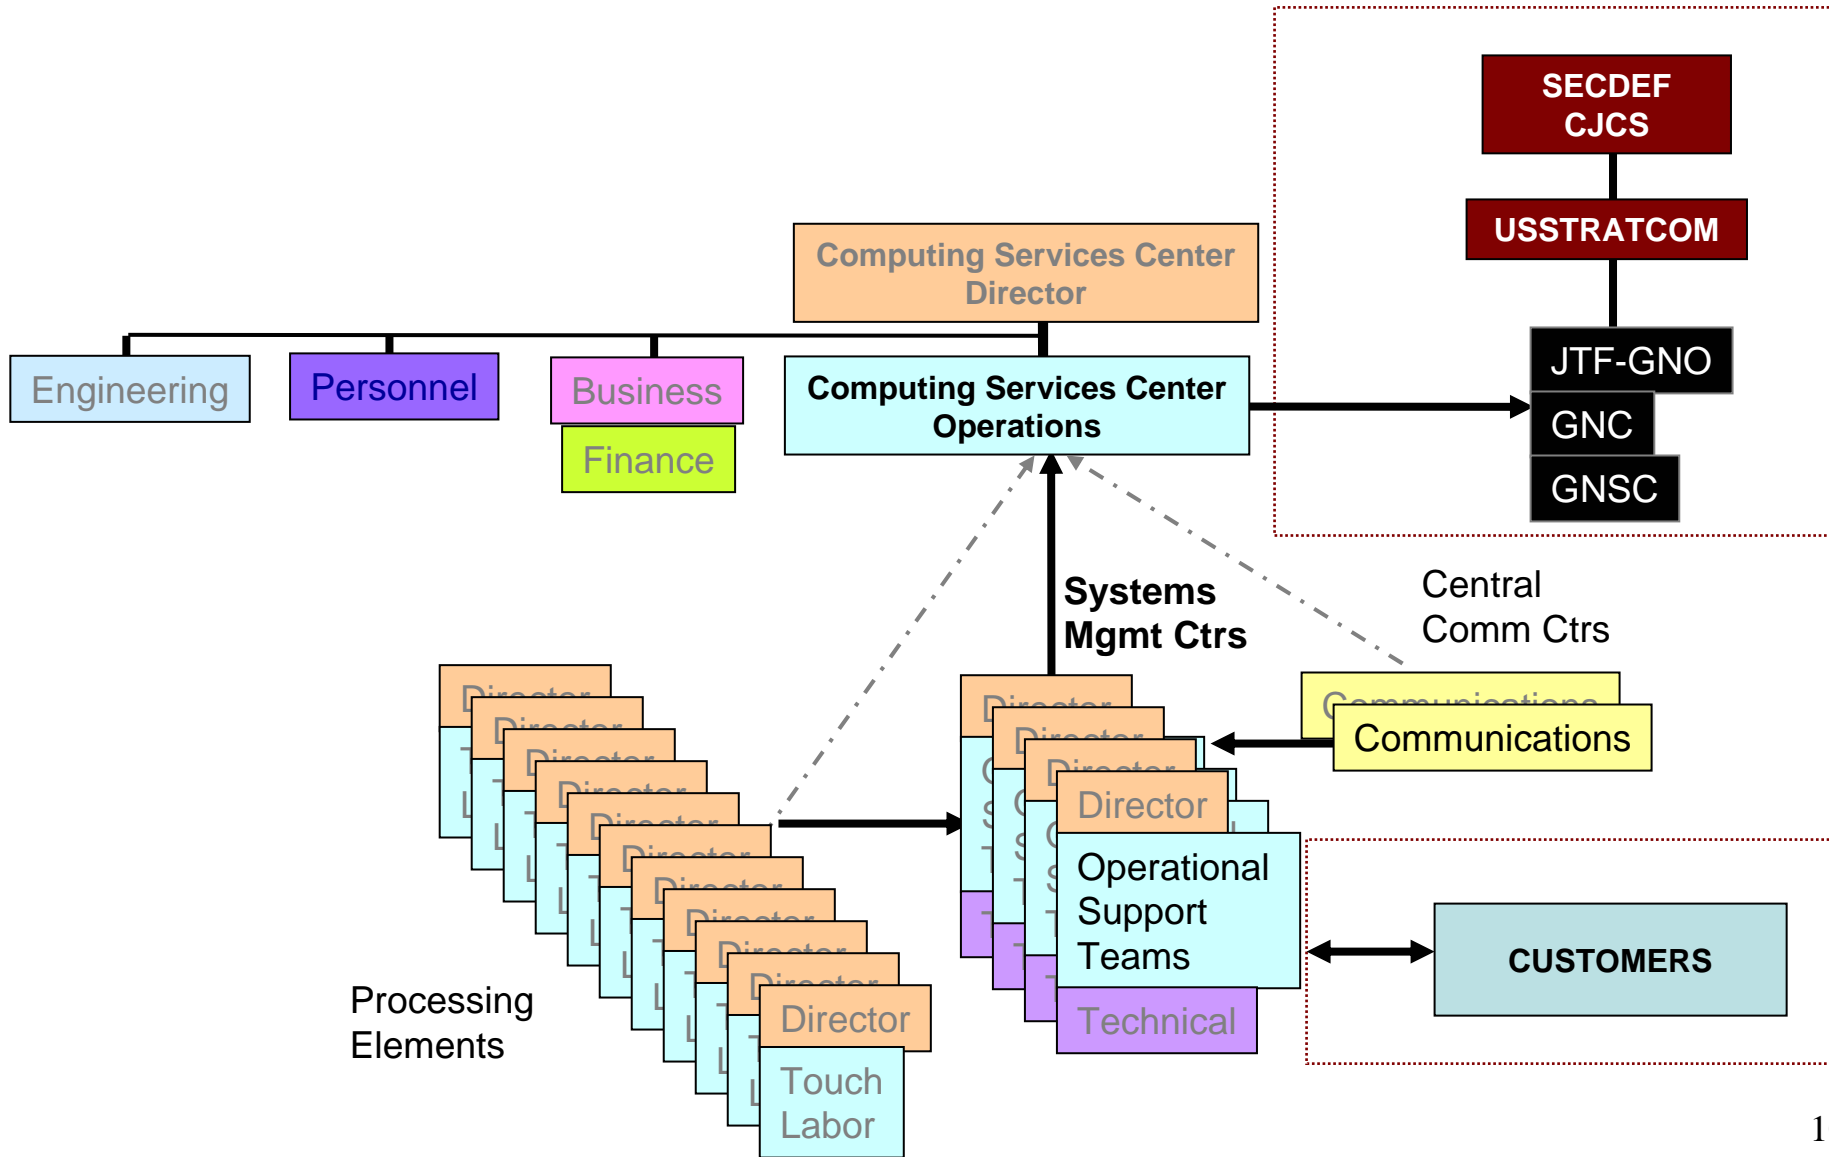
SECDEF
CJCS

USSTRATCOM

Computing Services Center Director

Engineering

Personnel

Business

Finance

Computing Services Center Operations

JTF-GNO

GNC

GNSC

Systems Mgmt Ctrs

Central Comm Ctrs

Communications

Director

Operational Support Teams

Technical

CUSTOMERS

Processing Elements

Director

Touch Labor

1